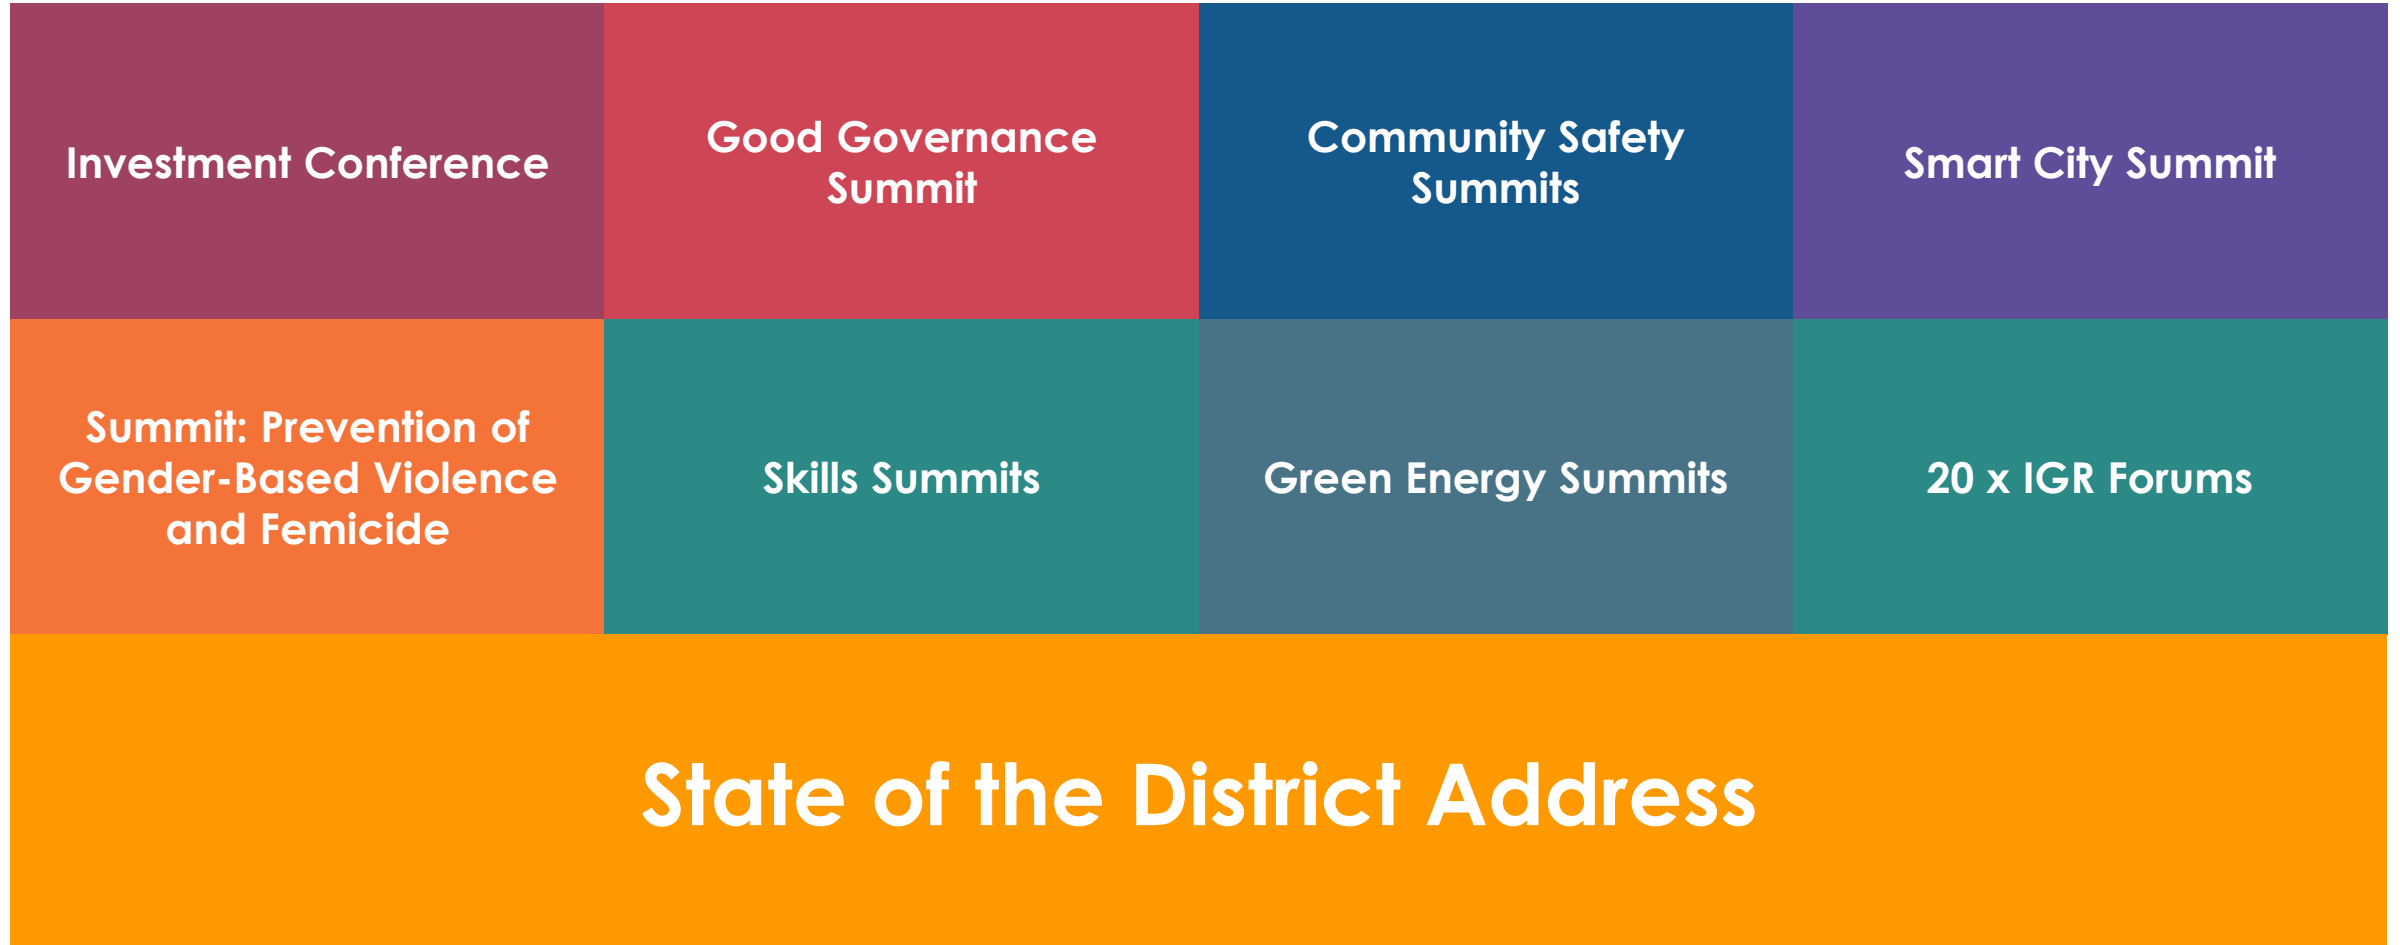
Investment Conference

Good Governance Summit

Community Safety Summits

Smart City Summit

Summit: Prevention of Gender-Based Violence and Femicide

Skills Summits

Green Energy Summits

20 x IGR Forums

State of the District Address